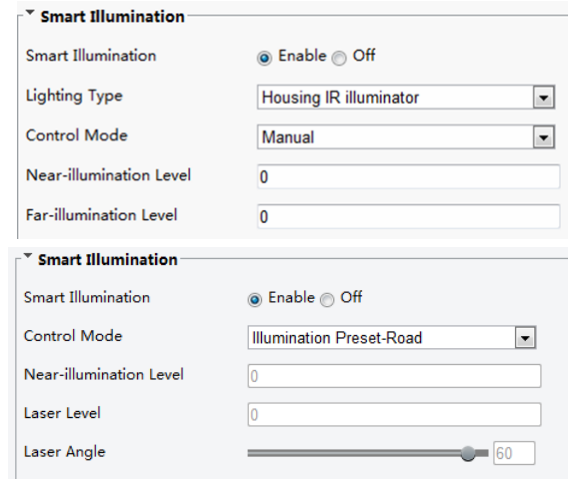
Smart Illumination

Smart Illumination Enable Off

Lighting Type Housing IR illuminator

Control Mode Manual

Near-illumination Level 0

Far-illumination Level 0

Smart Illumination

Smart Illumination Enable Off

Control Mode Illumination Preset-Road

Near-illumination Level 0

Laser Level 0

Laser Angle 60